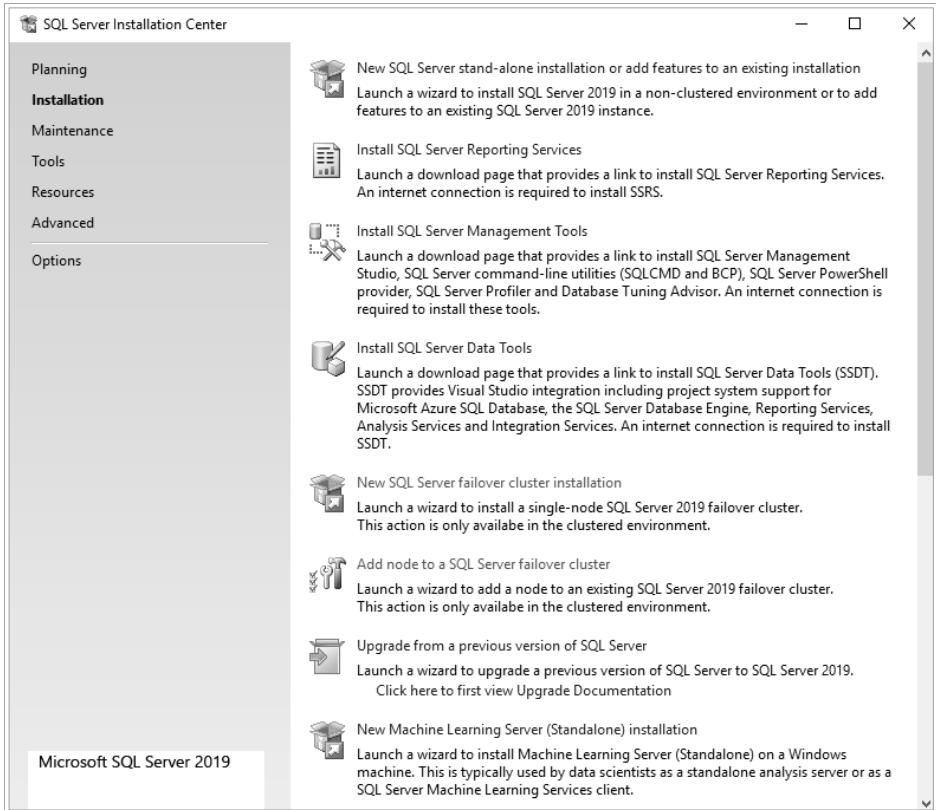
SQL Server Installation Center

Planning
Installation
Maintenance
Tools
Resources
Advanced
Options

Microsoft SQL Server 2019

New SQL Server stand-alone installation or add features to an existing installation
Launch a wizard to install SQL Server 2019 in a non-clustered environment or to add features to an existing SQL Server 2019 instance.

Install SQL Server Reporting Services
Launch a download page that provides a link to install SQL Server Reporting Services. An internet connection is required to install SSRS.

Install SQL Server Management Tools
Launch a download page that provides a link to install SQL Server Management Studio, SQL Server command-line utilities (SQLCMD and BCP), SQL Server PowerShell provider, SQL Server Profiler and Database Tuning Advisor. An internet connection is required to install these tools.

Install SQL Server Data Tools
Launch a download page that provides a link to install SQL Server Data Tools (SSDT). SSDT provides Visual Studio integration including project system support for Microsoft Azure SQL Database, the SQL Server Database Engine, Reporting Services, Analysis Services and Integration Services. An internet connection is required to install SSDT.

New SQL Server failover cluster installation
Launch a wizard to install a single-node SQL Server 2019 failover cluster. This action is only availabe in the clustered environment.

Add node to a SQL Server failover cluster
Launch a wizard to add a node to an existing SQL Server 2019 failover cluster. This action is only availabe in the clustered environment.

Upgrade from a previous version of SQL Server
Launch a wizard to upgrade a previous version of SQL Server to SQL Server 2019.
Click here to first view Upgrade Documentation

New Machine Learning Server (Standalone) installation
Launch a wizard to install Machine Learning Server (Standalone) on a Windows machine. This is typically used by data scientists as a standalone analysis server or as a SQL Server Machine Learning Services client.